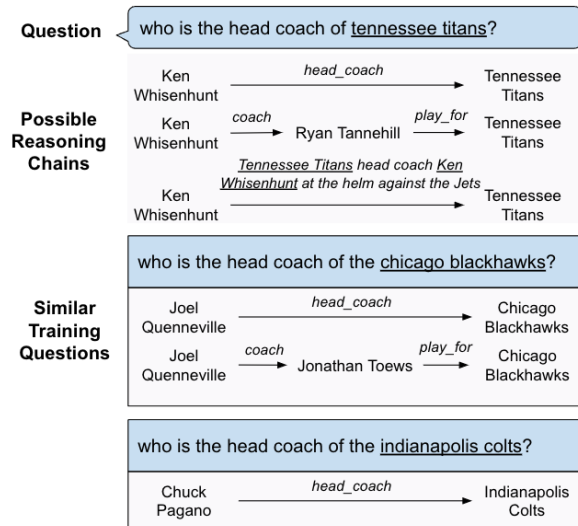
Question

who is the head coach of tennessee titans?

Possible Reasoning Chains

Ken Whisenhunt — head_coach → Tennessee Titans

Ken Whisenhunt — coach → Ryan Tannehill — play_for → Tennessee Titans

Ken Whisenhunt — Tennessee Titans head coach Ken Whisenhunt at the helm against the Jets → Tennessee Titans

Similar Training Questions

who is the head coach of the chicago blackhawks?

Joel Quenneville — head_coach → Chicago Blackhawks

Joel Quenneville — coach → Jonathan Toews — play_for → Chicago Blackhawks

who is the head coach of the indianapolis colts?

Chuck Pagano — head_coach → Indianapolis Colts